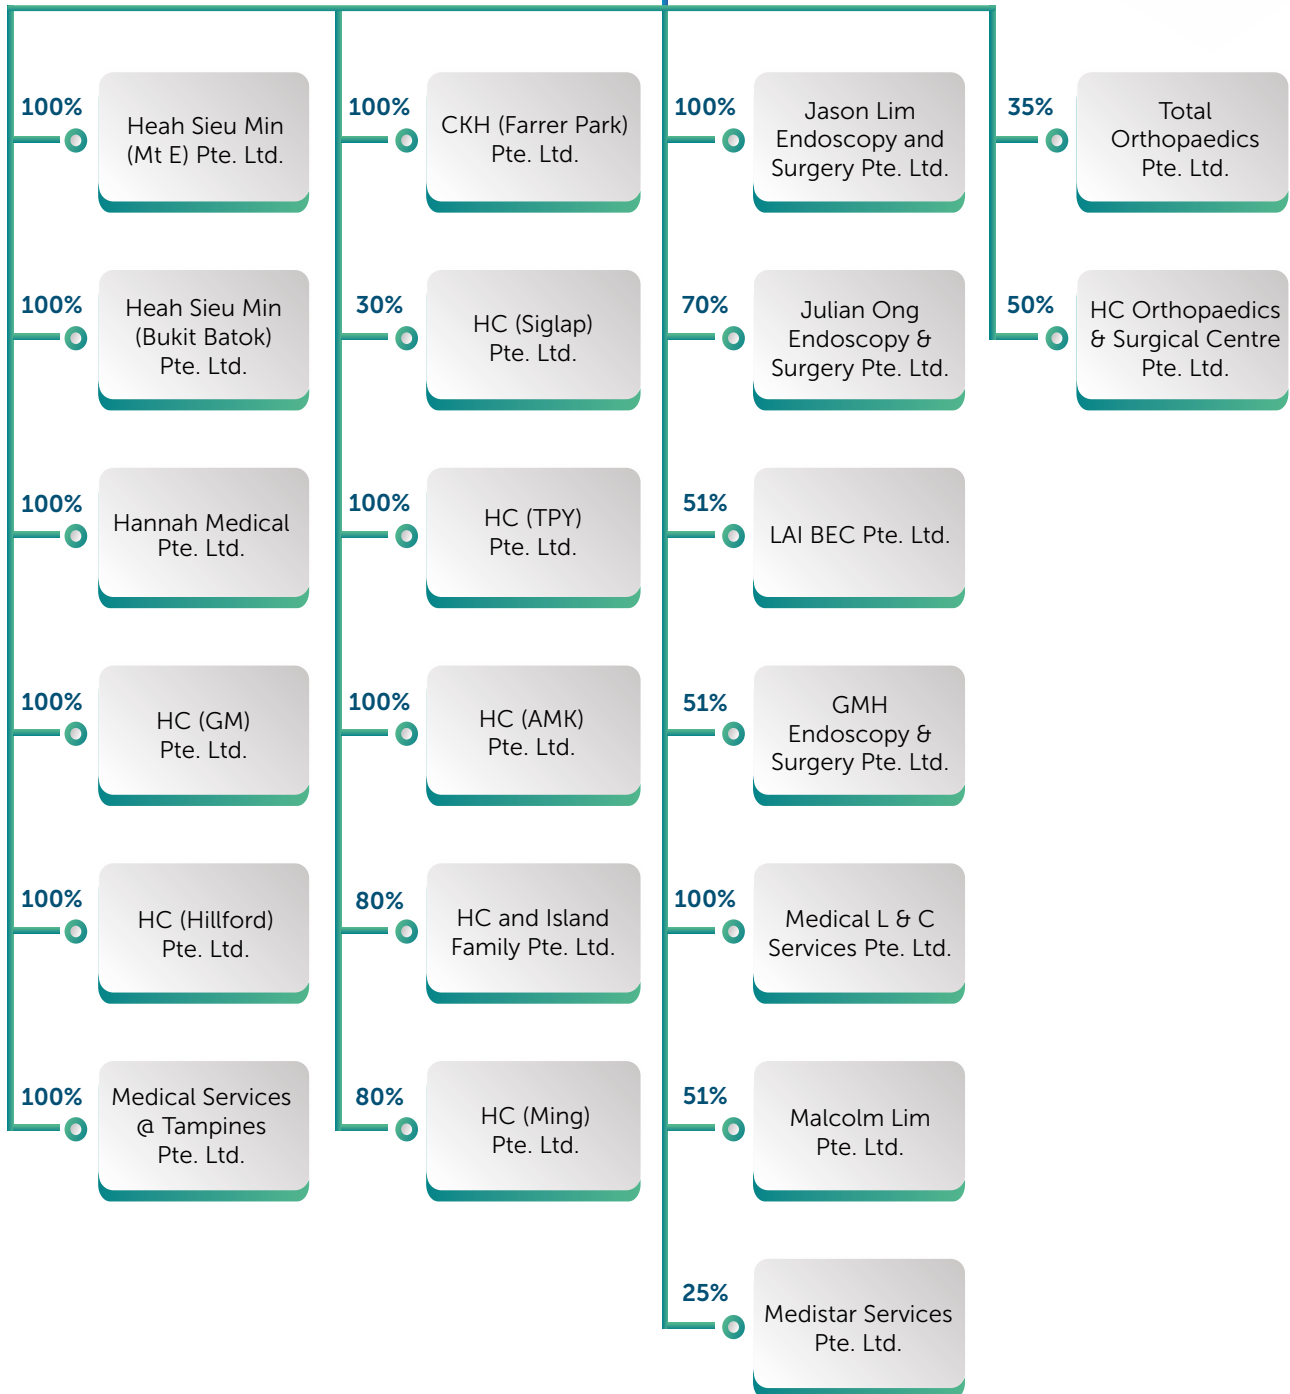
100%
Heah Sieu Min (Mt E) Pte. Ltd.

100%
Heah Sieu Min (Bukit Batok) Pte. Ltd.

100%
Hannah Medical Pte. Ltd.

100%
HC (GM) Pte. Ltd.

100%
HC (Hillford) Pte. Ltd.

100%
Medical Services @ Tampines Pte. Ltd.

100%
CKH (Farrer Park) Pte. Ltd.

30%
HC (Siglap) Pte. Ltd.

100%
HC (TPY) Pte. Ltd.

100%
HC (AMK) Pte. Ltd.

80%
HC and Island Family Pte. Ltd.

80%
HC (Ming) Pte. Ltd.

100%
Jason Lim Endoscopy and Surgery Pte. Ltd.

70%
Julian Ong Endoscopy & Surgery Pte. Ltd.

51%
LAI BEC Pte. Ltd.

51%
GMH Endoscopy & Surgery Pte. Ltd.

100%
Medical L & C Services Pte. Ltd.

51%
Malcolm Lim Pte. Ltd.

25%
Medistar Services Pte. Ltd.

35%
Total Orthopaedics Pte. Ltd.

50%
HC Orthopaedics & Surgical Centre Pte. Ltd.